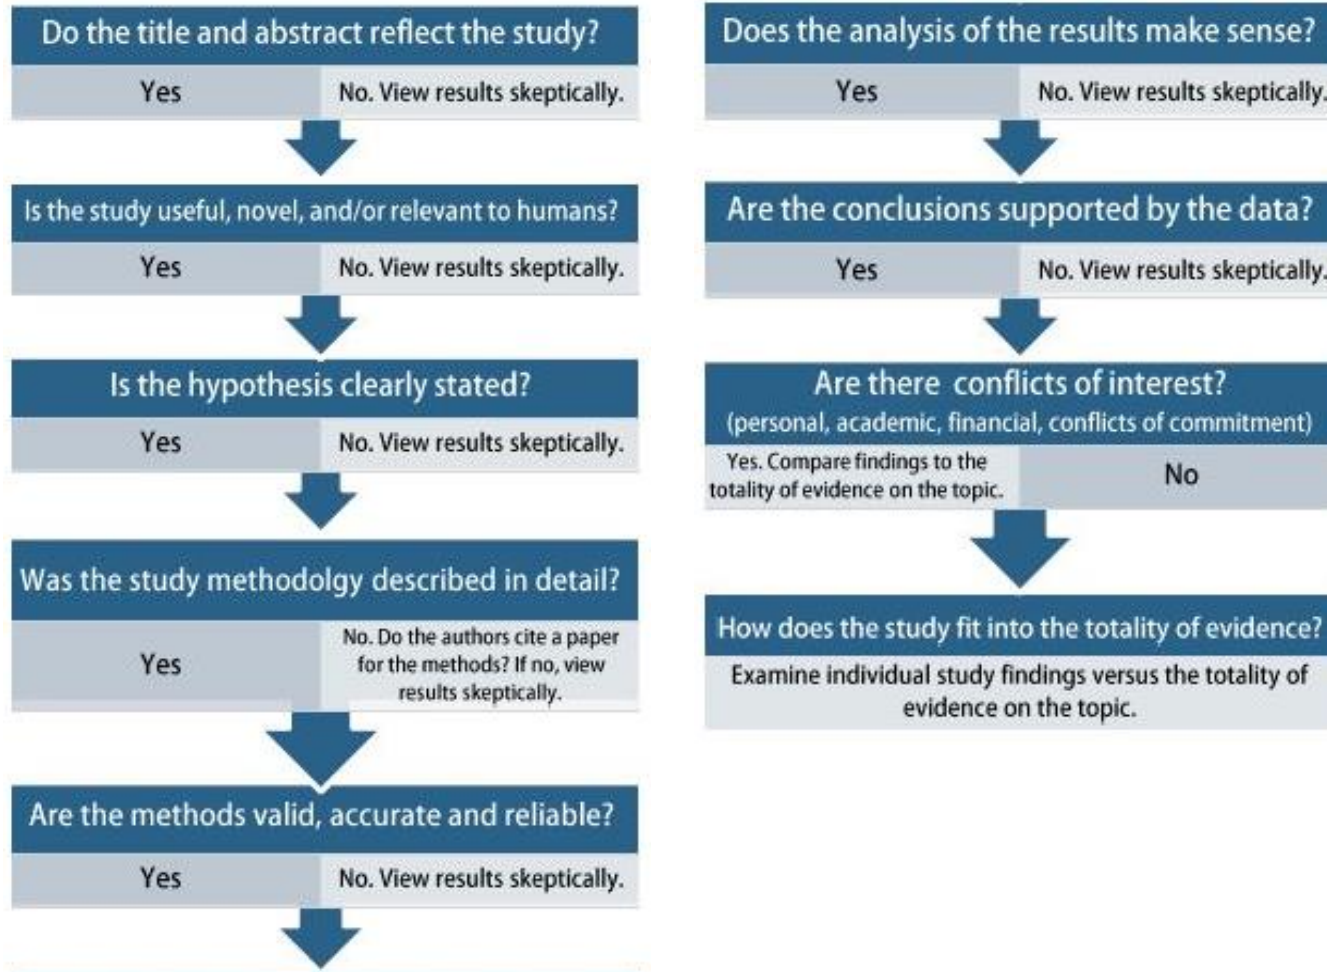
Do the title and abstract reflect the study?

Yes

No. View results skeptically.

Is the study useful, novel, and/or relevant to humans?

Yes

No. View results skeptically.

Is the hypothesis clearly stated?

Yes

No. View results skeptically.

Was the study methodolgy described in detail?

Yes

No. Do the authors cite a paper for the methods? If no, view results skeptically.

Are the methods valid, accurate and reliable?

Yes

No. View results skeptically.

Does the analysis of the results make sense?

Yes

No. View results skeptically.

Are the conclusions supported by the data?

Yes

No. View results skeptically.

Are there conflicts of interest?
(personal, academic, financial, conflicts of commitment)

Yes. Compare findings to the totality of evidence on the topic.

No

How does the study fit into the totality of evidence?

Examine individual study findings versus the totality of evidence on the topic.